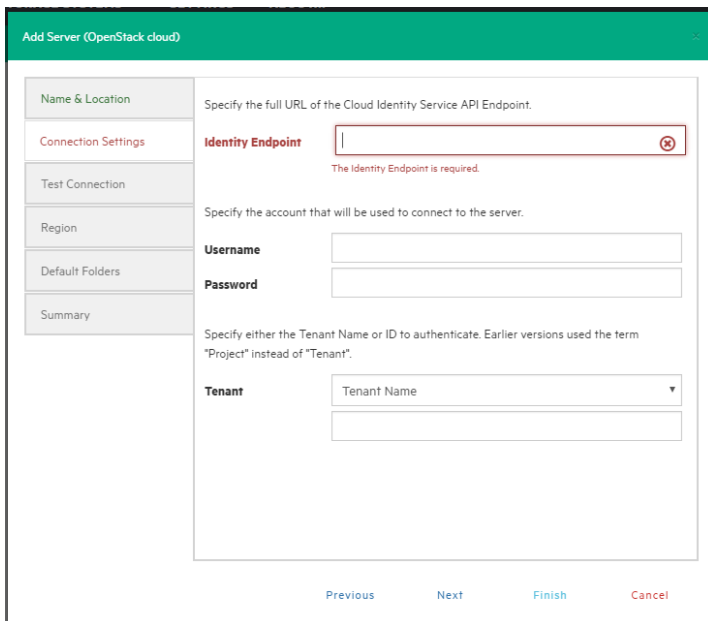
Add Server (OpenStack cloud)

Name & Location

Connection Settings

Test Connection

Region

Default Folders

Summary

Specify the full URL of the Cloud Identity Service API Endpoint.

Identity Endpoint

The Identity Endpoint is required.

Specify the account that will be used to connect to the server.

Username

Password

Specify either the Tenant Name or ID to authenticate. Earlier versions used the term "Project" instead of "Tenant".

Tenant

Tenant Name

Previous

Next

Finish

Cancel